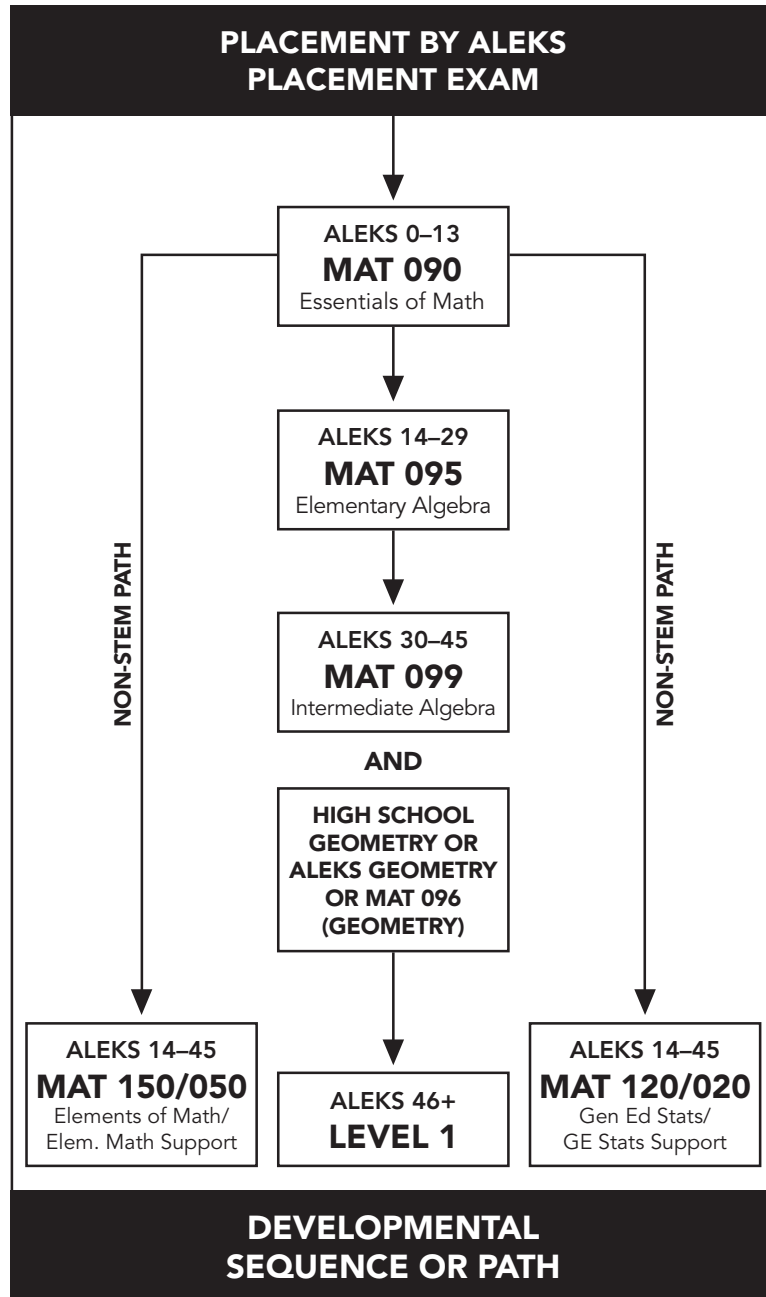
PLACEMENT BY ALEKS PLACEMENT EXAM

ALEKS 0–13
MAT 090
Essentials of Math

ALEKS 14–29
MAT 095
Elementary Algebra

ALEKS 30–45
MAT 099
Intermediate Algebra

AND

HIGH SCHOOL GEOMETRY OR ALEKS GEOMETRY OR MAT 096 (GEOMETRY)

NON-STEM PATH

NON-STEM PATH

ALEKS 14–45
MAT 150/050
Elements of Math/ Elem. Math Support

ALEKS 46+
LEVEL 1

ALEKS 14–45
MAT 120/020
Gen Ed Stats/ GE Stats Support

DEVELOPMENTAL SEQUENCE OR PATH